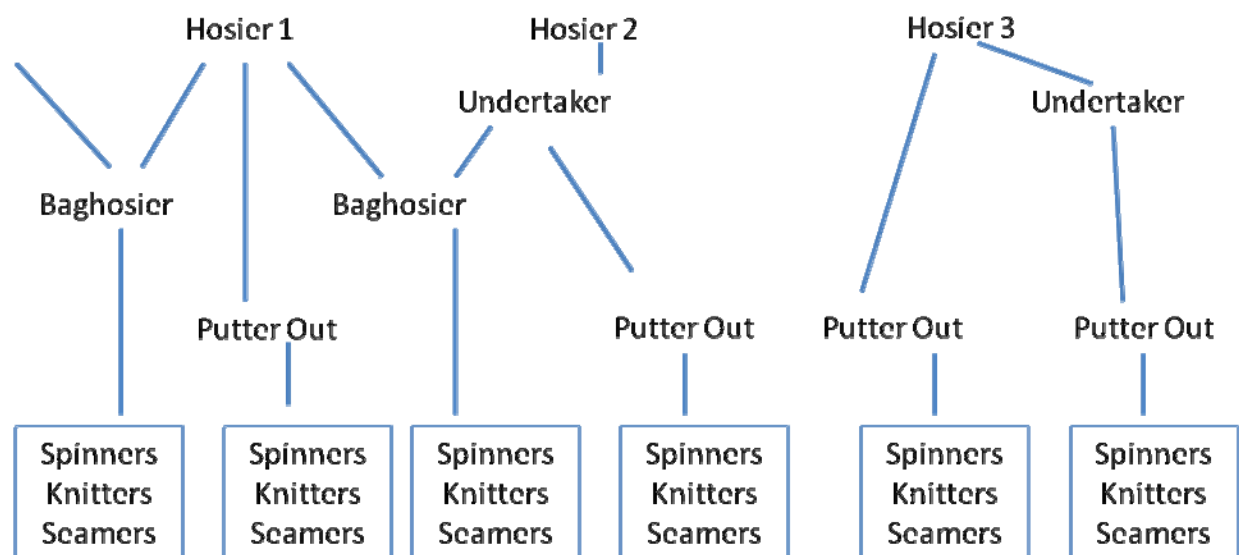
Hosier 1

Hosier 2

Hosier 3

Undertaker

Undertaker

Baghosier

Baghosier

Putter Out

Putter Out

Putter Out

Putter Out

Spinners
Knitters
Seamers

Spinners
Knitters
Seamers

Spinners
Knitters
Seamers

Spinners
Knitters
Seamers

Spinners
Knitters
Seamers

Spinners
Knitters
Seamers